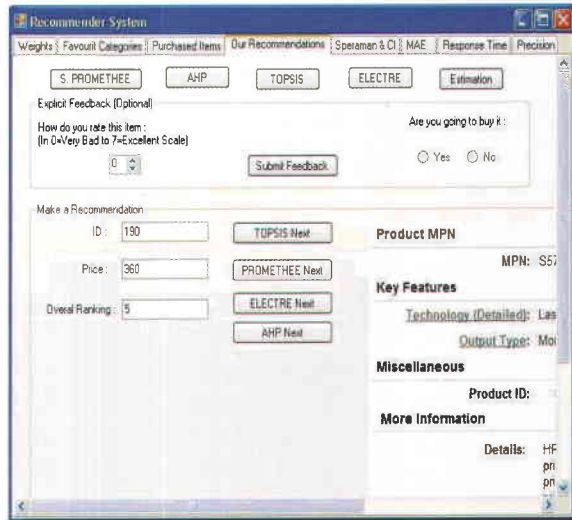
Recommender System

Weights | Favourit Categories | Purchased Items | Our Recommendations | Speraman & CI | MAE | Response Time | Precision

S. PROMETHEE
AHP
TOPSIS
ELECTRE
Estimation

Explicit Feedback (Optional)

How do you rate this item :
(In 0=Very Bad to 7=Excellent Scale)

0

Submit Feedback

Are you going to buy it :

Yes
No

Make a Recommendation

ID : 190

Price : 360

Overal Ranking : 5

TOPSIS Next
PROMETHEE Next
ELECTRE Next
AHP Next

Product MPN

MPN: S57

Key Features

Technology (Detailed): Las

Output Type: Mo

Miscellaneous

Product ID:

More Information

Details: HP pri pri